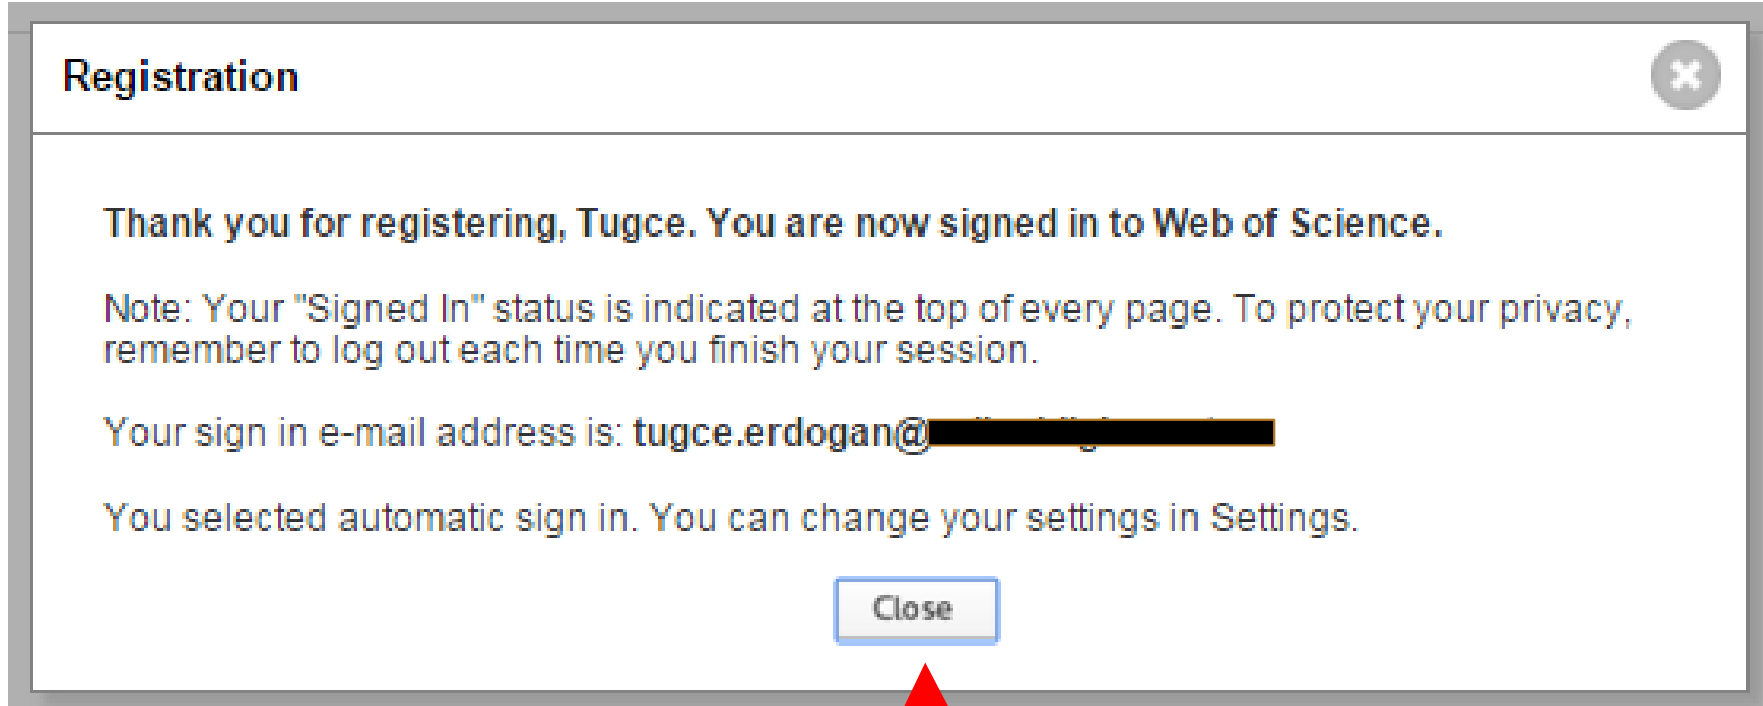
Registration

Thank you for registering, Tugce. You are now signed in to Web of Science.

Note: Your "Signed In" status is indicated at the top of every page. To protect your privacy, remember to log out each time you finish your session.

Your sign in e-mail address is: tugce.erdogan@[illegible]

You selected automatic sign in. You can change your settings in Settings.

Close